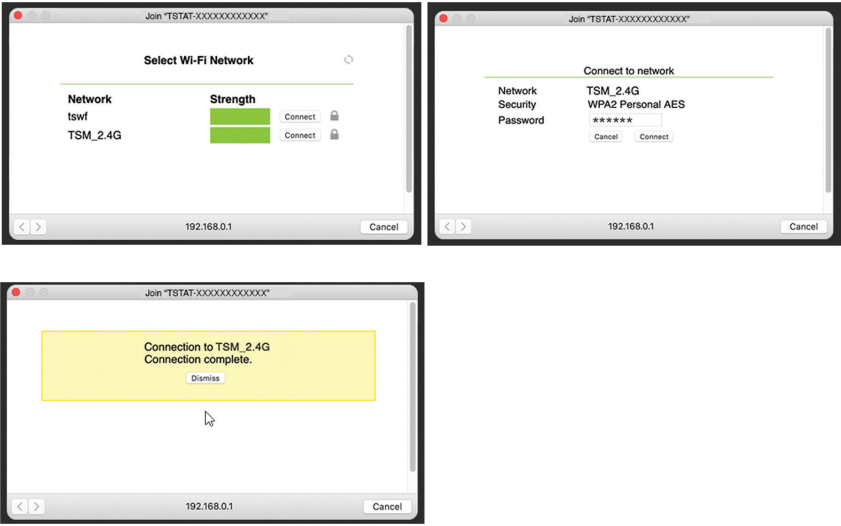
Join "TSTAT-XXXXXXXXXXXX"

Select Wi-Fi Network

| Network | Strength | |
|---|---|---|
| tswf | | Connect |
| TSM_2.4G | | Connect |

192.168.0.1

Cancel

Join "TSTAT-XXXXXXXXXXXX"

Connect to network

Network TSM_2.4G
Security WPA2 Personal AES
Password ******

Cancel Connect

192.168.0.1

Cancel

Join "TSTAT-XXXXXXXXXXXX"

Connection to TSM_2.4G
Connection complete.

Dismiss

192.168.0.1

Cancel